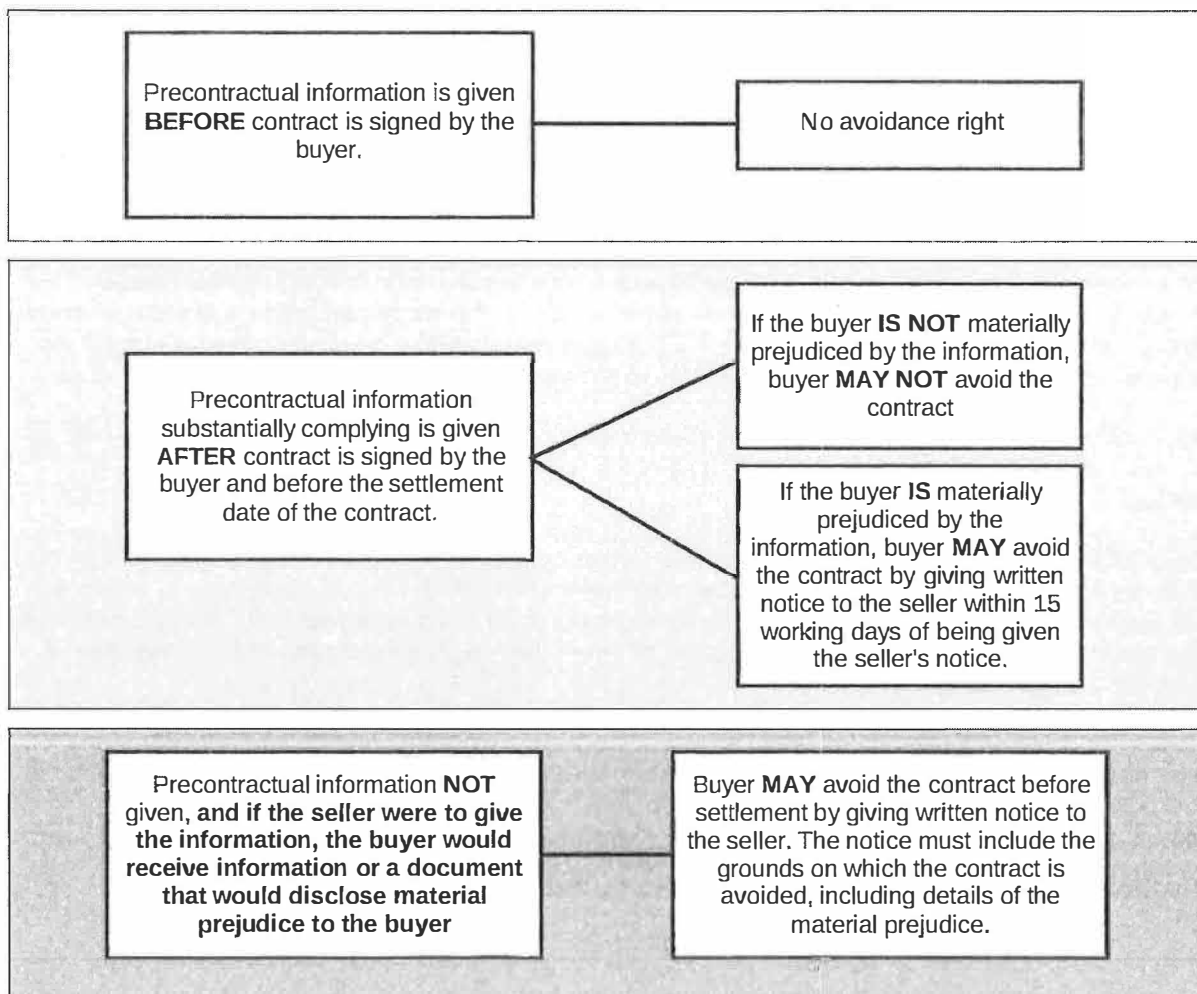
Precontractual information is given BEFORE contract is signed by the buyer.

No avoidance right

Precontractual information substantially complying is given AFTER contract is signed by the buyer and before the settlement date of the contract.

If the buyer IS NOT materially prejudiced by the information, buyer MAY NOT avoid the contract

If the buyer IS materially prejudiced by the information, buyer MAY avoid the contract by giving written notice to the seller within 15 working days of being given the seller's notice.

Precontractual information NOT given, and if the seller were to give the information, the buyer would receive information or a document that would disclose material prejudice to the buyer

Buyer MAY avoid the contract before settlement by giving written notice to the seller. The notice must include the grounds on which the contract is avoided, including details of the material prejudice.